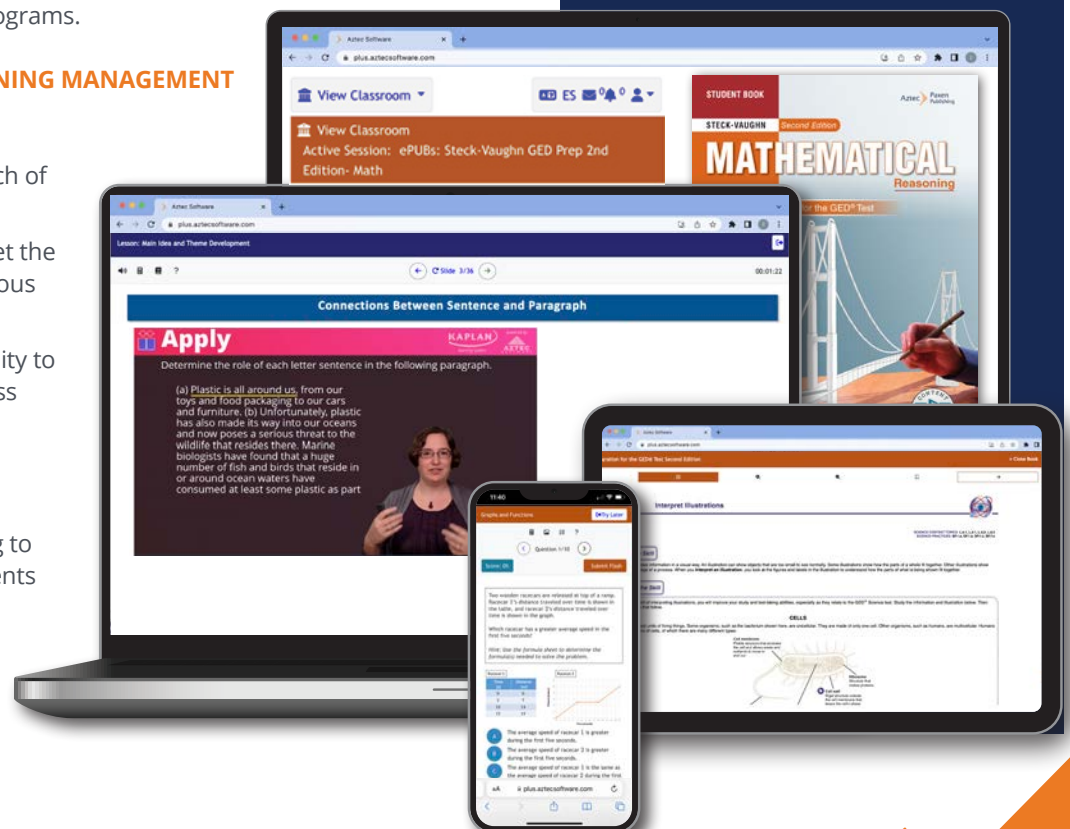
ograms.

NING MANAGEMENT

th of

et the
ous

ity to
ss

g to
ents

Aztec Software
plus.aztecsoftware.com
View Classroom
ES
View Classroom
Active Session: ePUBs: Steck-Vaughn GED Prep 2nd Edition- Math

STUDENT BOOK
Aztec Paxen Publishing
STECK-VAUGHN Second Edition
MATHEMATICAL
Reasoning
for the GED® Test

Aztec Software
plus.aztecsoftware.com
Lesson: Main Idea and Theme Development
Slide 3/36
00:01:22
Connections Between Sentence and Paragraph
Apply
KAPLAN
AZTEC
Determine the role of each letter sentence in the following paragraph.
(a) Plastic is all around us, from our toys and food packaging to our cars and furniture. (b) Unfortunately, plastic has also made its way into our oceans and now poses a serious threat to the wildlife that resides there. Marine biologists have found that a huge number of fish and birds that reside in or around ocean waters have consumed at least some plastic as part

11:40
Graphs and Functions
Try Later
Question 1/10
Score: 0%
Submit Finish
Two wooden racecars are released at top of a ramp. Racecar 1's distance traveled over time is shown in the table, and racecar 2's distance traveled over time is shown in the graph.
Which racecar has a greater average speed in the first five seconds?
Hint: Use the formula sheet to determine the formula(s) needed to solve the problem.
Racecar 1
Racecar 2
A The average speed of racecar 1 is greater during the first five seconds.
B The average speed of racecar 2 is greater during the first five seconds.
C The average speed of racecar 1 is the same as the average speed of racecar 2 during the first
aA plus.aztecsoftware.com

Aztec Software
plus.aztecsoftware.com
aration for the GED® Test Second Edition
Close Book
Interpret Illustrations
CELLS